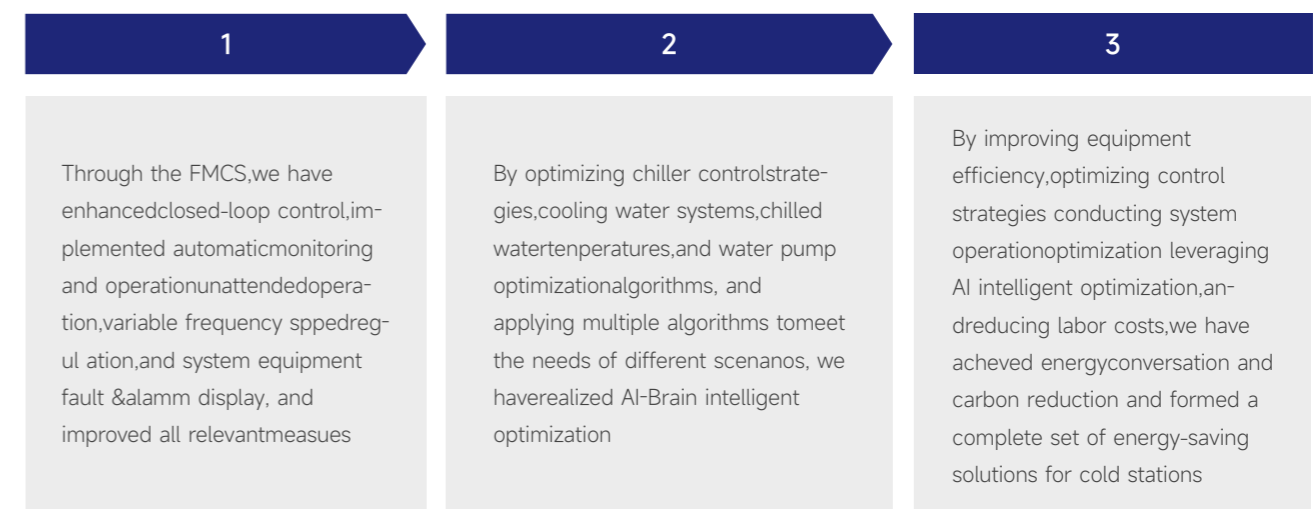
1

Through the FMCS,we have enhancedclosed-loop control,implemented automaticmonitoring and operationunattendedoperation,variable frequency sppedregul ation,and system equipment fault &alamm display, and improved all relevantmeasues

2

By optimizing chiller controlstrategies,cooling water systems,chilled watertenperatures,and water pump optimizationalgorithms, and applying multiple algorithms tomeet the needs of different scenanos, we haverealized AI-Brain intelligent optimization

3

By improving equipment efficiency,optimizing control strategies conducting system operationoptimization leveraging AI intelligent optimization,andreducing labor costs,we have acheved energyconversation and carbon reduction and formed a complete set of energy-saving solutions for cold stations